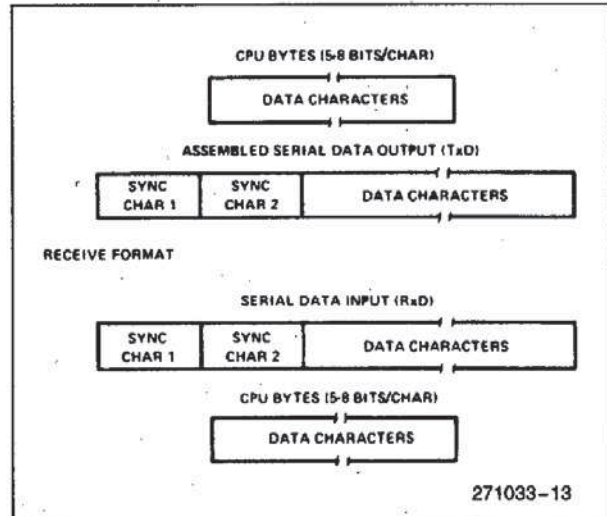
CPU BYTES (5-8 BITS/CHAR)

DATA CHARACTERS

ASSEMBLED SERIAL DATA OUTPUT (TxD)

SYNC CHAR 1

SYNC CHAR 2

DATA CHARACTERS

RECEIVE FORMAT

SERIAL DATA INPUT (RxD)

SYNC CHAR 1

SYNC CHAR 2

DATA CHARACTERS

CPU BYTES (5-8 BITS/CHAR)

DATA CHARACTERS

271033–13